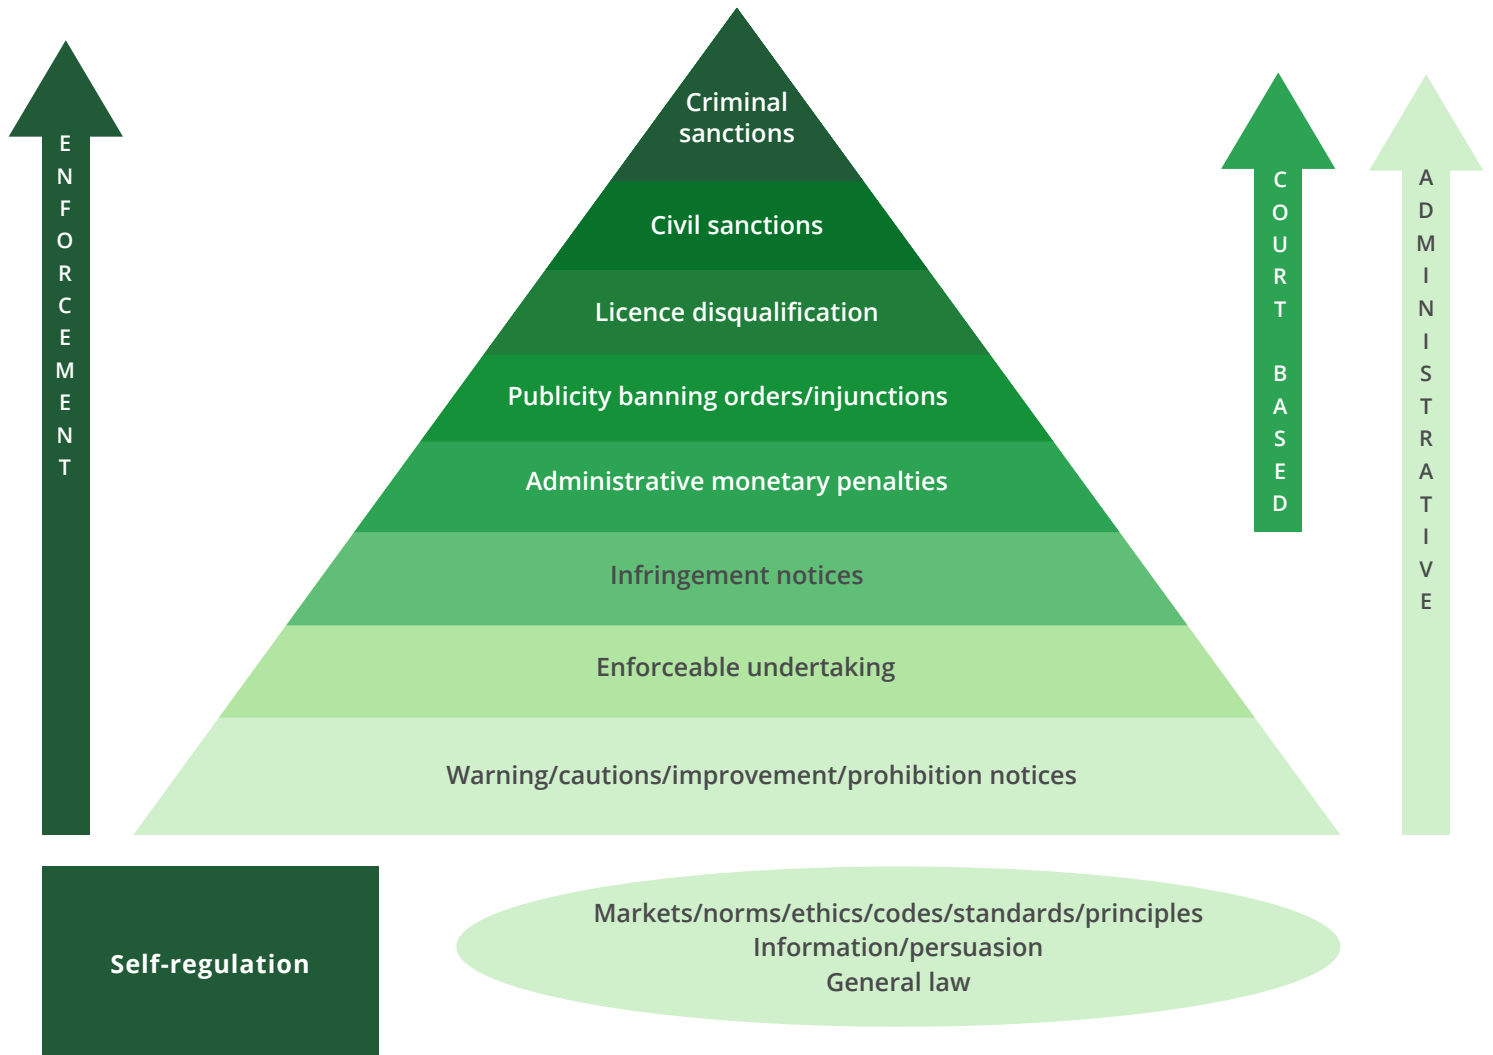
ENFORCEMENT

Criminal sanctions

Civil sanctions

Licence disqualification

Publicity banning orders/injunctions

Administrative monetary penalties

Infringement notices

Enforceable undertaking

Warning/cautions/improvement/prohibition notices

COURT BASED

ADMINISTRATIVE

Self-regulation

Markets/norms/ethics/codes/standards/principles
Information/persuasion
General law